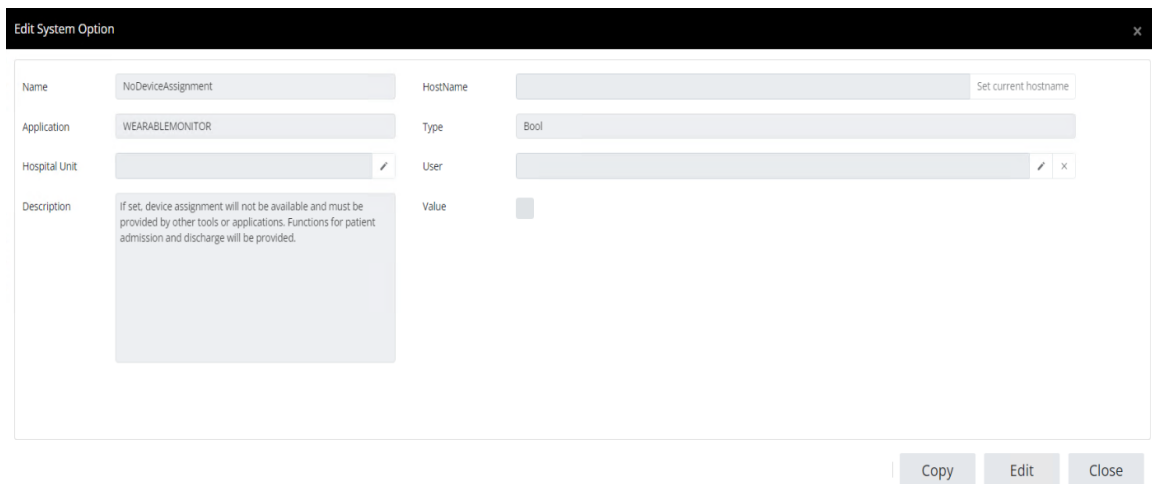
Edit System Option

×

Name NoDeviceAssignment

HostName Set current hostname

Application WEARABLEMONITOR

Type Bool

Hospital Unit

User ×

Description If set, device assignment will not be available and must be provided by other tools or applications. Functions for patient admission and discharge will be provided.

Value

Copy Edit Close